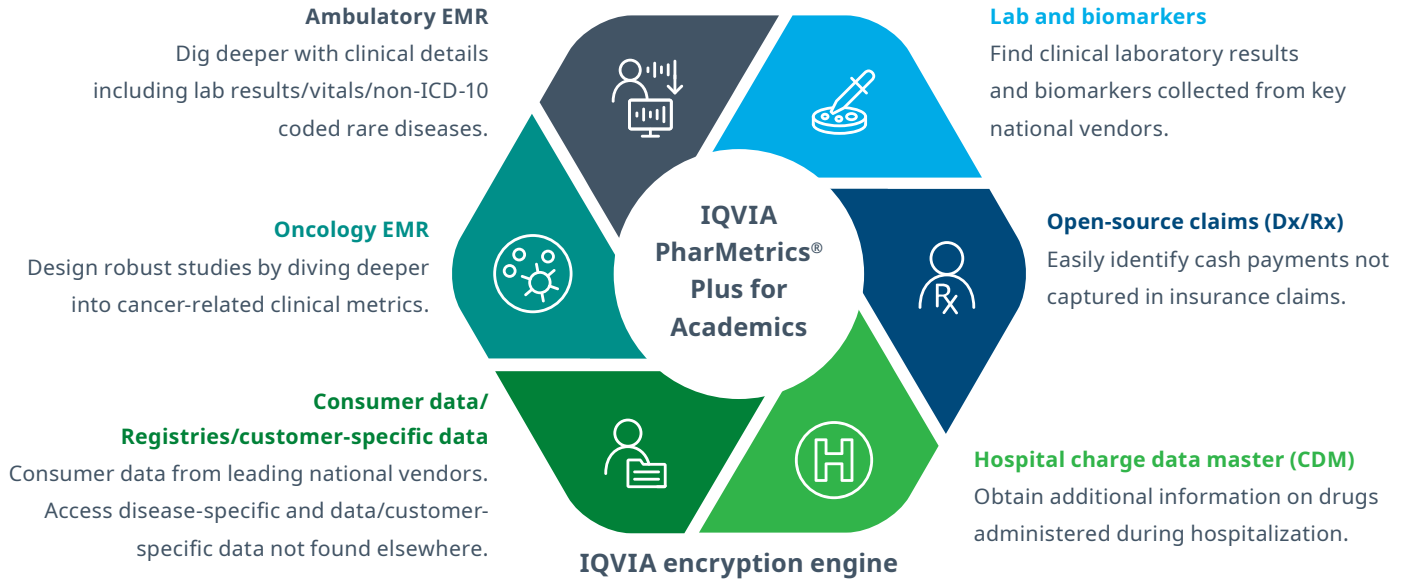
Ambulatory EMR
Dig deeper with clinical details including lab results/vitals/non-ICD-10 coded rare diseases.

Lab and biomarkers
Find clinical laboratory results and biomarkers collected from key national vendors.

Oncology EMR
Design robust studies by diving deeper into cancer-related clinical metrics.

IQVIA PharMetrics® Plus for Academics

Open-source claims (Dx/Rx)
Easily identify cash payments not captured in insurance claims.

Consumer data/ Registries/customer-specific data
Consumer data from leading national vendors. Access disease-specific and data/customer-specific data not found elsewhere.

Hospital charge data master (CDM)
Obtain additional information on drugs administered during hospitalization.

IQVIA encryption engine